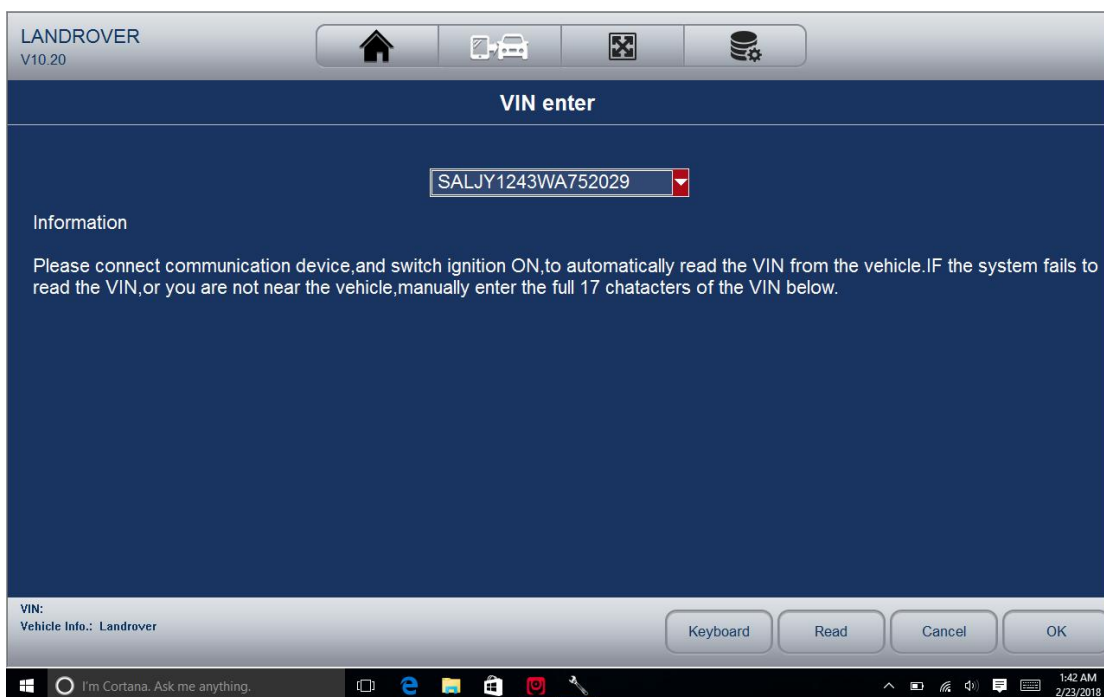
LANDROVER
V10.20

VIN enter

SALJY1243WA752029

Information

Please connect communication device,and switch ignition ON,to automatically read the VIN from the vehicle.IF the system fails to read the VIN,or you are not near the vehicle,manually enter the full 17 chatacters of the VIN below.

VIN:
Vehicle Info.: Landrover

Keyboard
Read
Cancel
OK

I'm Cortana. Ask me anything.

1:42 AM
2/23/2018